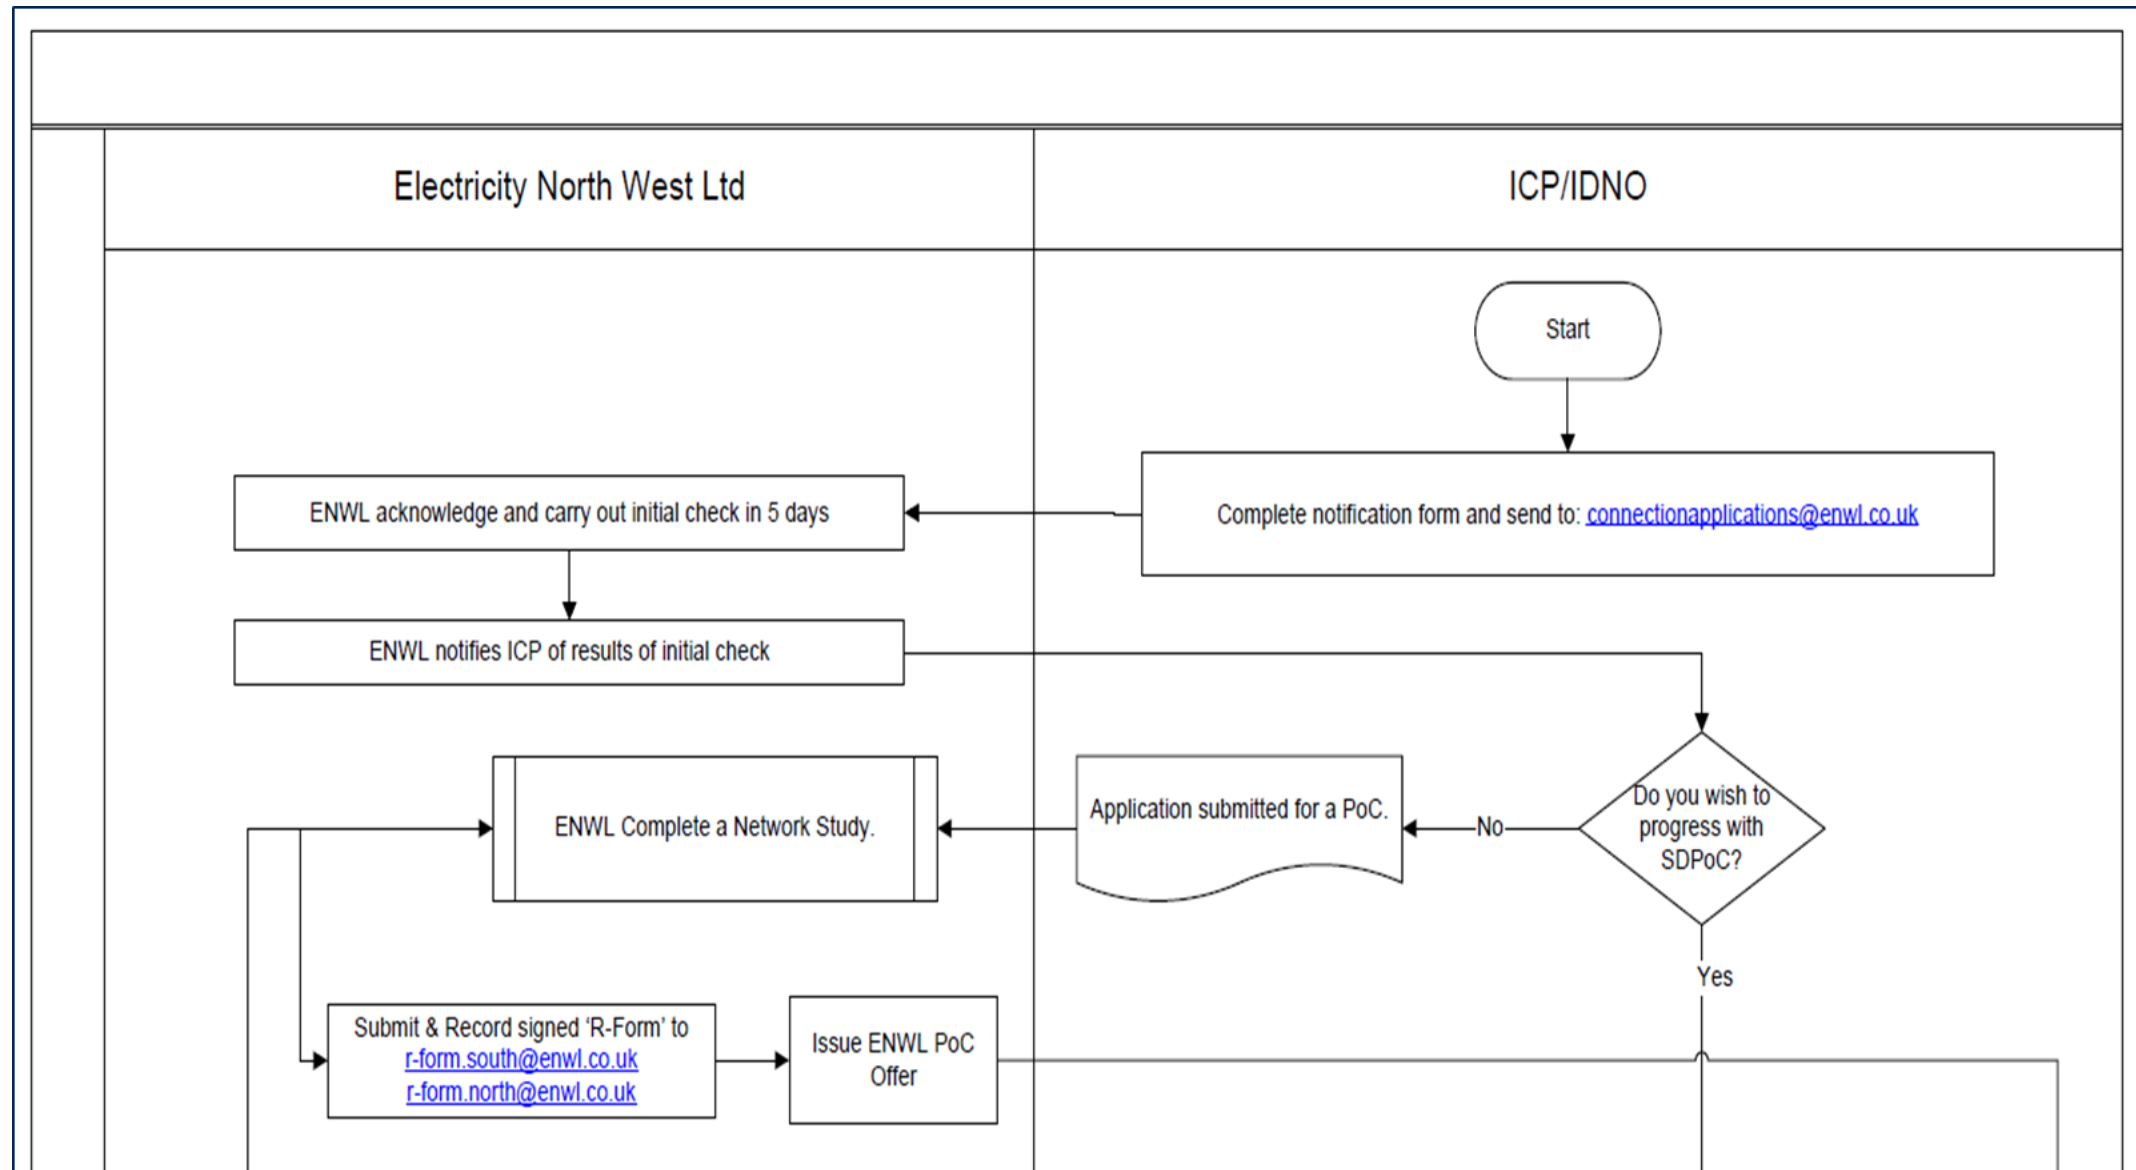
Electricity North West Ltd

ICP/IDNO

Start

Complete notification form and send to: connectionapplications@enwl.co.uk

ENWL acknowledge and carry out initial check in 5 days

ENWL notifies ICP of results of initial check

Do you wish to progress with SDPoC?

No

Application submitted for a PoC.

ENWL Complete a Network Study.

Yes

Submit & Record signed 'R-Form' to r-form.south@enwl.co.uk r-form.north@enwl.co.uk

Issue ENWL PoC Offer